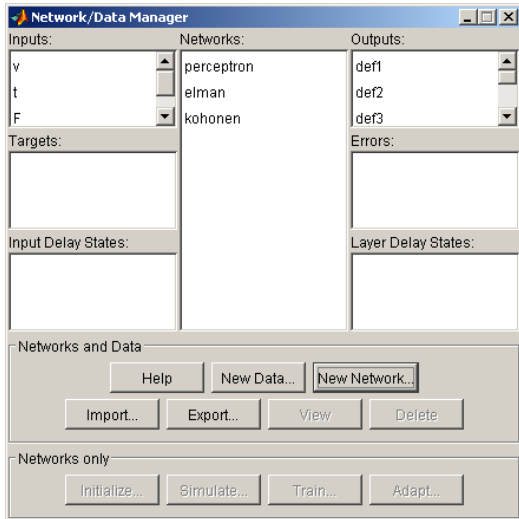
Network/Data Manager

Inputs:
v
t
F

Networks:
perceptron
elman
kohonen

Outputs:
def1
def2
def3

Targets:

Errors:

Input Delay States:

Layer Delay States:

Networks and Data
Help
New Data...
New Network...
Import...
Export...
View
Delete

Networks only
Initialize...
Simulate...
Train...
Adapt...